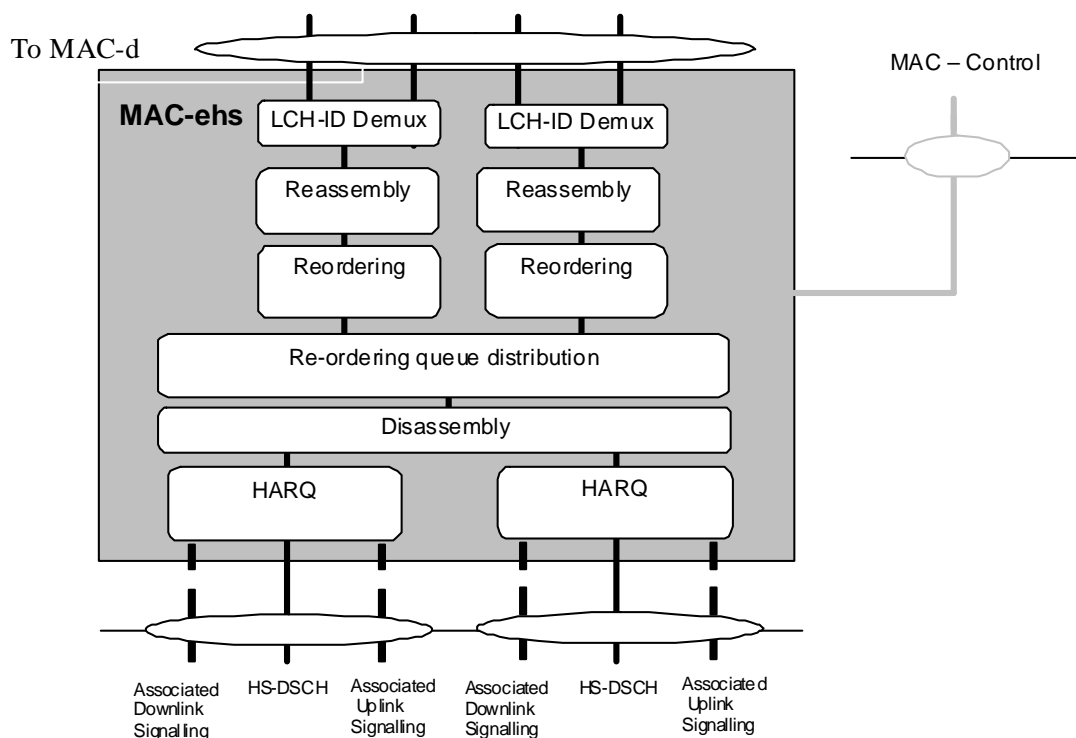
To MAC-d

MAC – Control

MAC-ehs

LCH-ID Demux

LCH-ID Demux

Reassembly

Reassembly

Reordering

Reordering

Re-ordering queue distribution

Disassembly

HARQ

HARQ

Associated Downlink Signalling

HS-DSCH

Associated Uplink Signalling

Associated Downlink Signalling

HS-DSCH

Associated Uplink Signalling